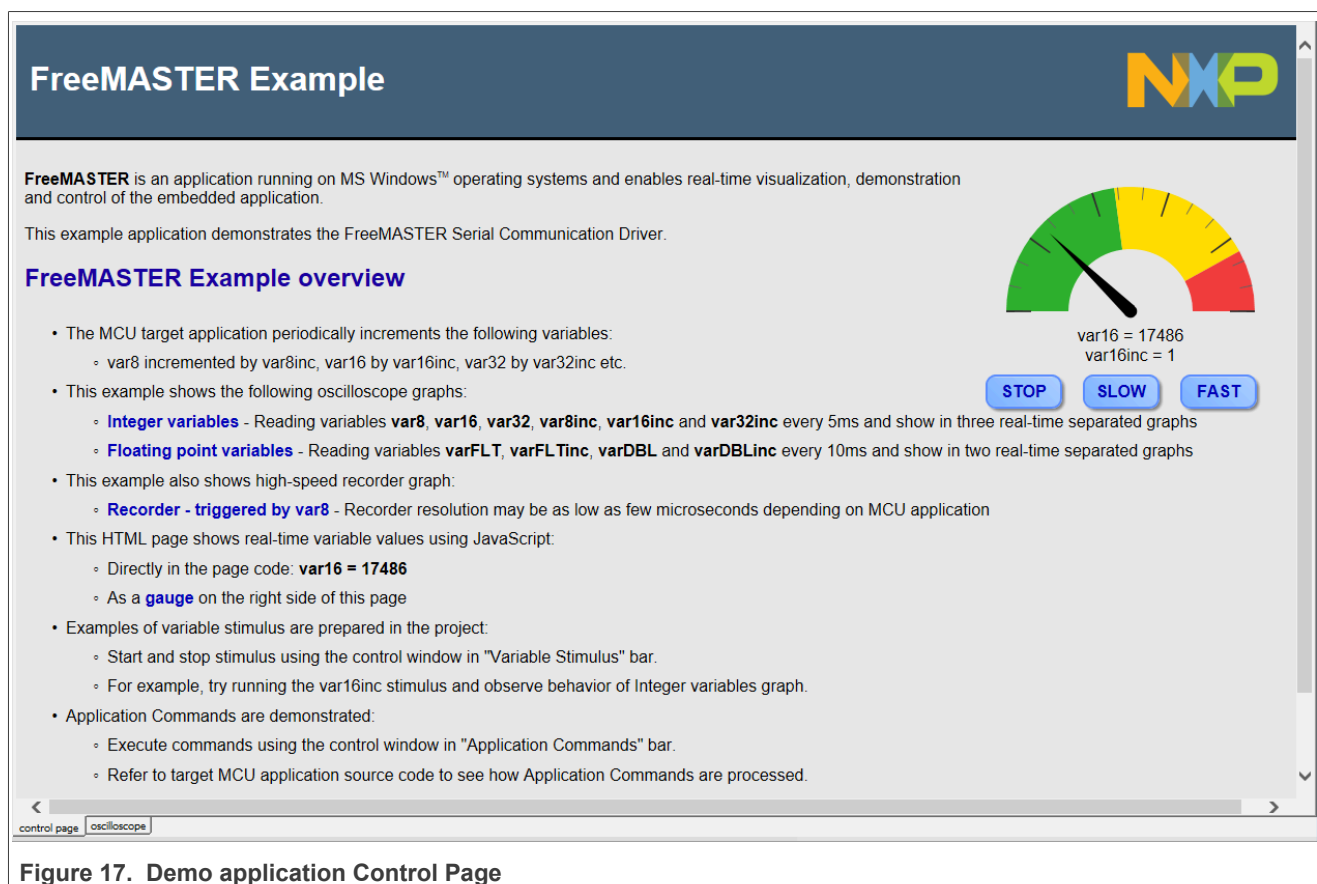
FreeMASTER Example

NXP

FreeMASTER is an application running on MS Windows™ operating systems and enables real-time visualization, demonstration and control of the embedded application.

This example application demonstrates the FreeMASTER Serial Communication Driver.

var16 = 17486
var16inc = 1

STOP SLOW FAST

FreeMASTER Example overview

- The MCU target application periodically increments the following variables:
  - var8 incremented by var8inc, var16 by var16inc, var32 by var32inc etc.
- This example shows the following oscilloscope graphs:
  - Integer variables - Reading variables var8, var16, var32, var8inc, var16inc and var32inc every 5ms and show in three real-time separated graphs
  - Floating point variables - Reading variables varFLT, varFLTinc, varDBL and varDBLinc every 10ms and show in two real-time separated graphs
- This example also shows high-speed recorder graph:
  - Recorder - triggered by var8 - Recorder resolution may be as low as few microseconds depending on MCU application
- This HTML page shows real-time variable values using JavaScript:
  - Directly in the page code: var16 = 17486
  - As a gauge on the right side of this page
- Examples of variable stimulus are prepared in the project:
  - Start and stop stimulus using the control window in "Variable Stimulus" bar.
  - For example, try running the var16inc stimulus and observe behavior of Integer variables graph.
- Application Commands are demonstrated:
  - Execute commands using the control window in "Application Commands" bar.
  - Refer to target MCU application source code to see how Application Commands are processed.

control page | oscilloscope

Figure 17. Demo application Control Page